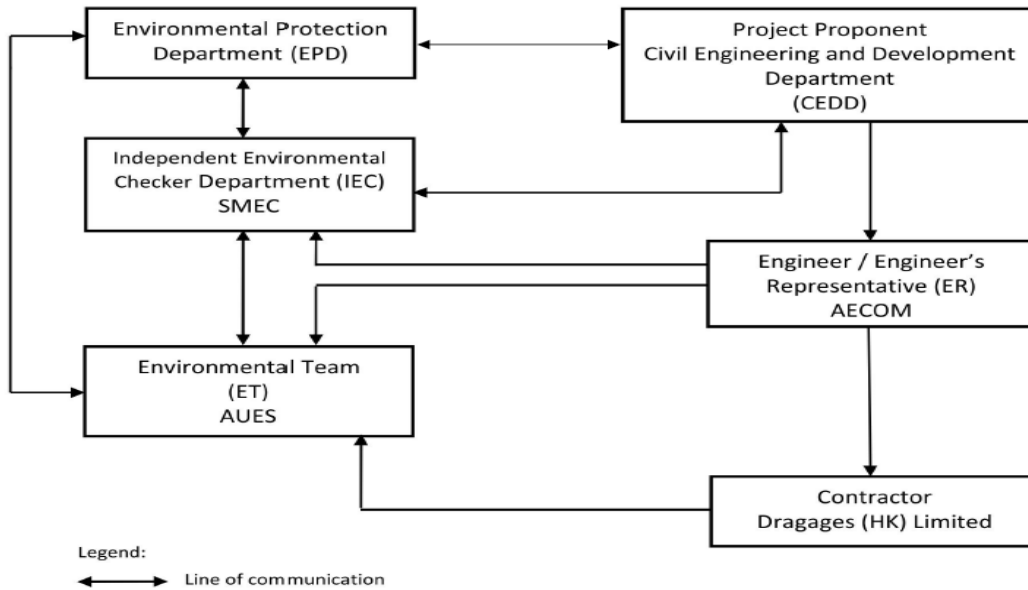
Environmental Protection Department (EPD)

Project Proponent
Civil Engineering and Development Department
(CEDD)

Independent Environmental Checker Department (IEC)
SMEC

Engineer / Engineer's Representative (ER)
AECOM

Environmental Team
(ET)
AUES

Contractor
Dragages (HK) Limited

Legend:
Line of communication